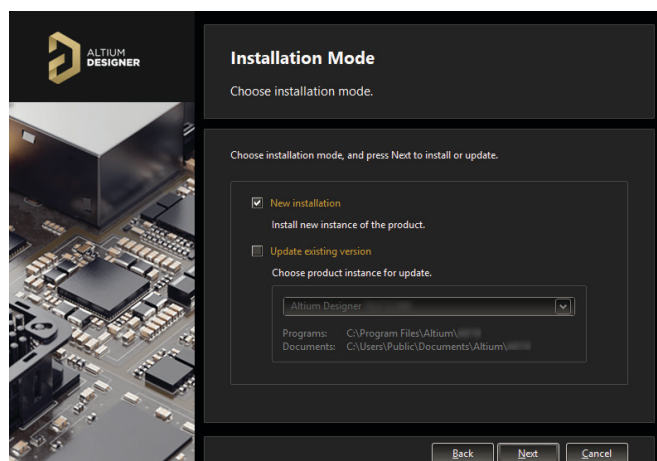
ALTIUM DESIGNER

Installation Mode

Choose installation mode.

Choose installation mode, and press Next to install or update.

New installation

Install new instance of the product.

Update existing version

Choose product instance for update.

Altium Designer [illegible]

Programs: C:\Program Files\Altium\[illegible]
Documents: C:\Users\Public\Documents\Altium\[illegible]

Back
Next
Cancel